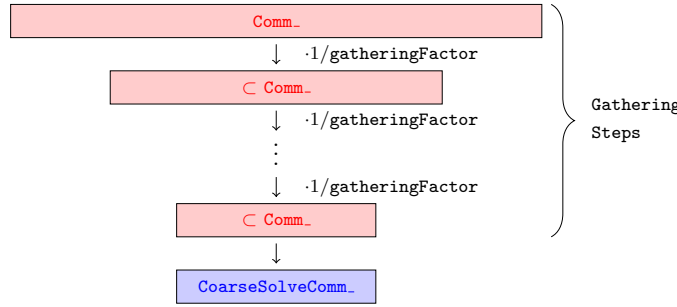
Comm_

$\downarrow$ $\cdot 1/$gatheringFactor

$\subset$ Comm_

$\downarrow$ $\cdot 1/$gatheringFactor

$\vdots$

$\downarrow$ $\cdot 1/$gatheringFactor

$\subset$ Comm_

$\downarrow$

CoarseSolveComm_

Gathering Steps